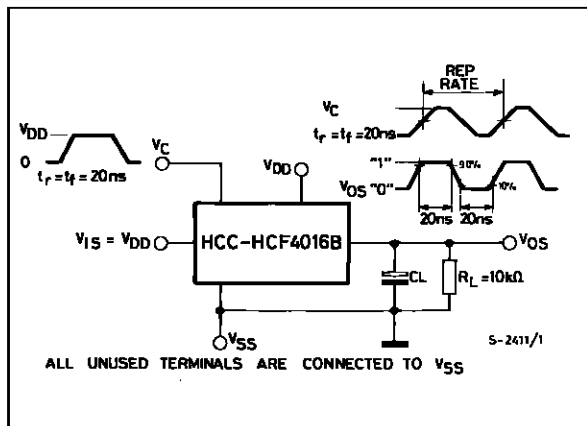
REP RATE

$V_C$

$t_r = t_f = 20ns$

$V_{DD}$

0

$t_r = t_f = 20ns$

$V_C$

$V_{DD}$

"1"

90%

$V_{OS}$ "0"

10%

20ns 20ns

$V_{IS} = V_{DD}$

HCC-HCF4016B

$V_{OS}$

CL

$R_L = 10k\Omega$

$V_{SS}$

S-2411/1

ALL UNUSED TERMINALS ARE CONNECTED TO $V_{SS}$